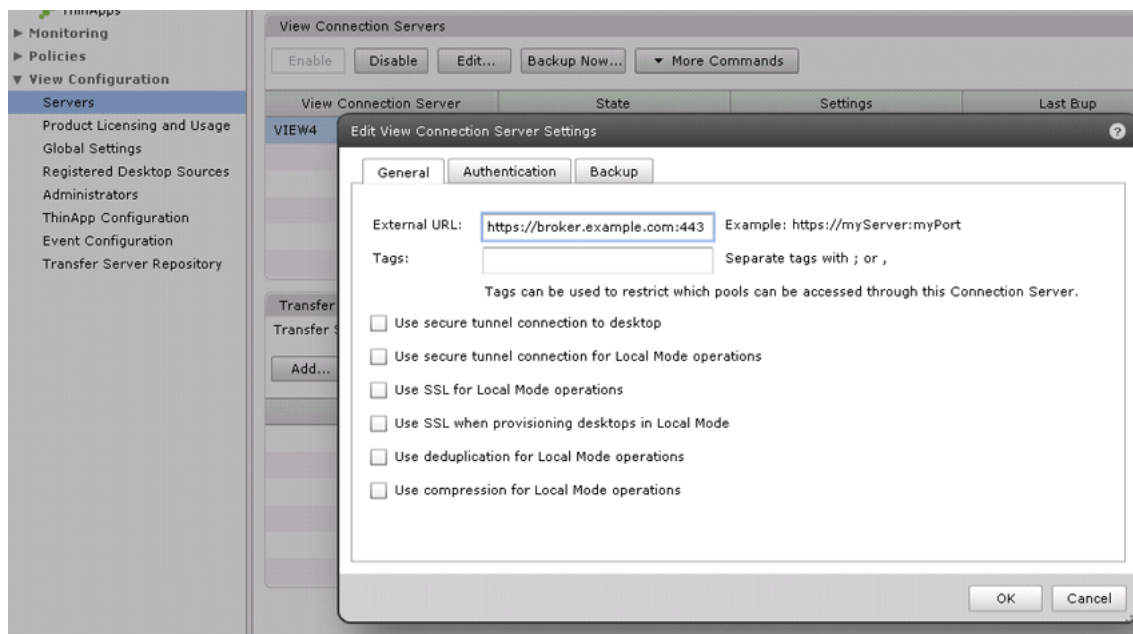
ThinApps
▶ Monitoring
▶ Policies
▼ View Configuration
Servers
Product Licensing and Usage
Global Settings
Registered Desktop Sources
Administrators
ThinApp Configuration
Event Configuration
Transfer Server Repository

View Connection Servers

Enable
Disable
Edit...
Backup Now...
▾ More Commands

| View Connection Server | State | Settings | Last Bup |
|---|---|---|---|
| VIEW4 | | | |

Transfer
Transfer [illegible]
Add...

Edit View Connection Server Settings

General
Authentication
Backup

External URL: https://broker.example.com:443 Example: https://myServer:myPort

Tags: Separate tags with ; or ,

Tags can be used to restrict which pools can be accessed through this Connection Server.

Use secure tunnel connection to desktop

Use secure tunnel connection for Local Mode operations

Use SSL for Local Mode operations

Use SSL when provisioning desktops in Local Mode

Use deduplication for Local Mode operations

Use compression for Local Mode operations

OK
Cancel